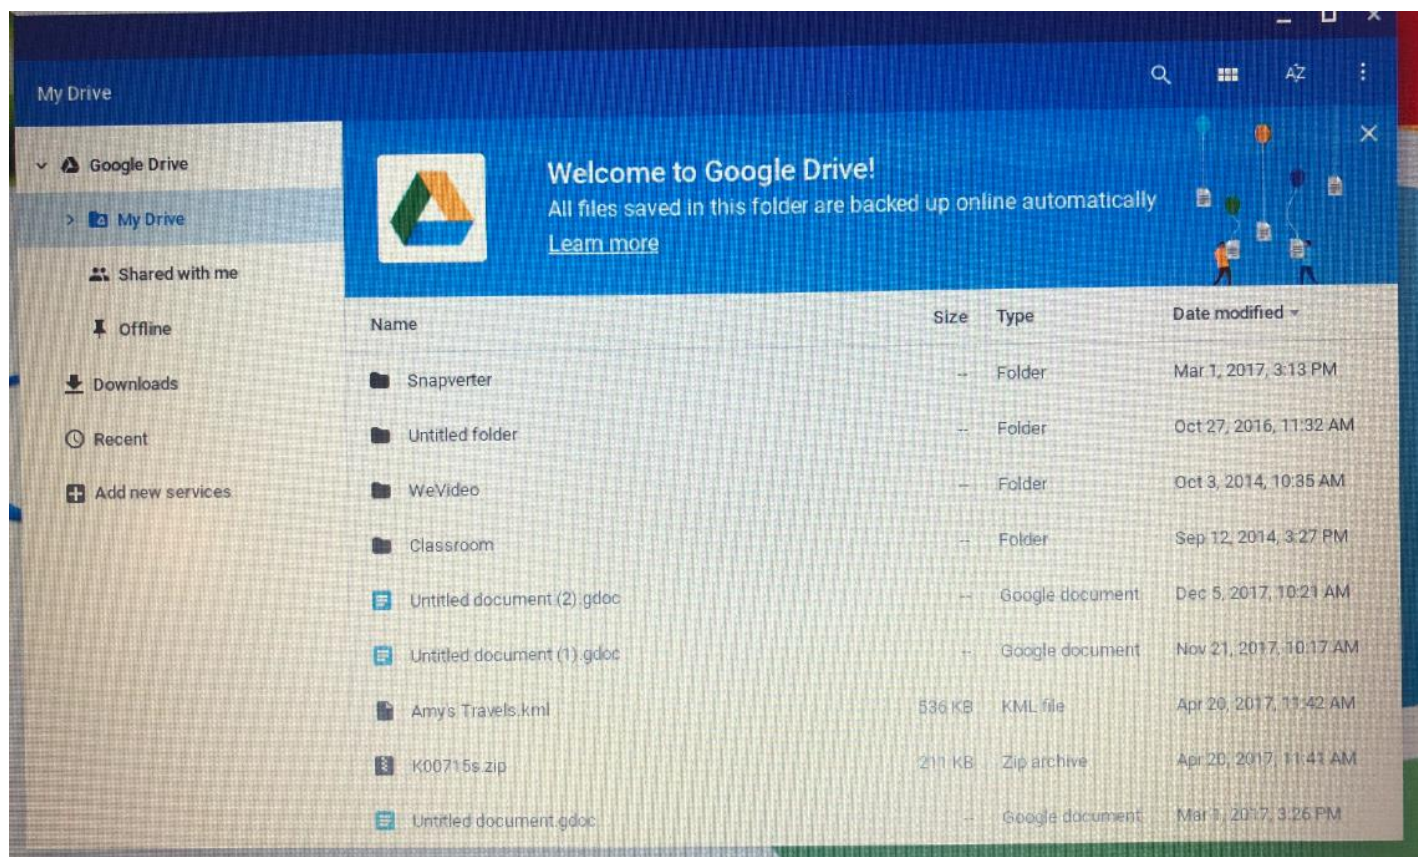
My Drive

AZ

Google Drive
My Drive
Shared with me
Offline
Downloads
Recent
Add new services

Welcome to Google Drive!
All files saved in this folder are backed up online automatically
Learn more

| Name | Size | Type | Date modified |
|---|---|---|---|
| Snapverter | -- | Folder | Mar 1, 2017, 3:13 PM |
| Untitled folder | -- | Folder | Oct 27, 2016, 11:32 AM |
| WeVideo | -- | Folder | Oct 3, 2014, 10:35 AM |
| Classroom | -- | Folder | Sep 12, 2014, 3:27 PM |
| Untitled document (2).gdoc | -- | Google document | Dec 5, 2017, 10:21 AM |
| Untitled document (1).gdoc | -- | Google document | Nov 21, 2017, 10:17 AM |
| Amys Travels.kml | 536 KB | KML file | Apr 20, 2017, 11:42 AM |
| K00715s.zip | 211 KB | Zip archive | Apr 20, 2017, 11:41 AM |
| Untitled document.gdoc | -- | Google document | Mar 1, 2017, 3:26 PM |